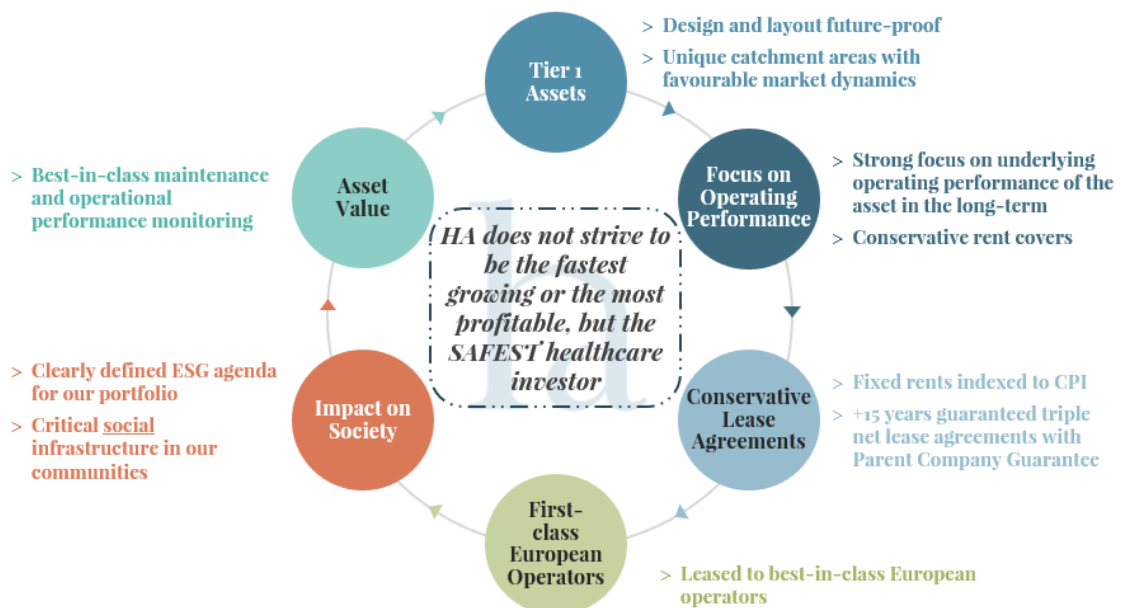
Tier 1 Assets

> Design and layout future-proof

> Unique catchment areas with favourable market dynamics

Focus on Operating Performance

> Strong focus on underlying operating performance of the asset in the long-term

> Conservative rent covers

Conservative Lease Agreements

> Fixed rents indexed to CPI

> +15 years guaranteed triple net lease agreements with Parent Company Guarantee

First-class European Operators

> Leased to best-in-class European operators

Impact on Society

> Clearly defined ESG agenda for our portfolio

> Critical social infrastructure in our communities

Asset Value

> Best-in-class maintenance and operational performance monitoring

ha

HA does not strive to be the fastest growing or the most profitable, but the SAFEST healthcare investor